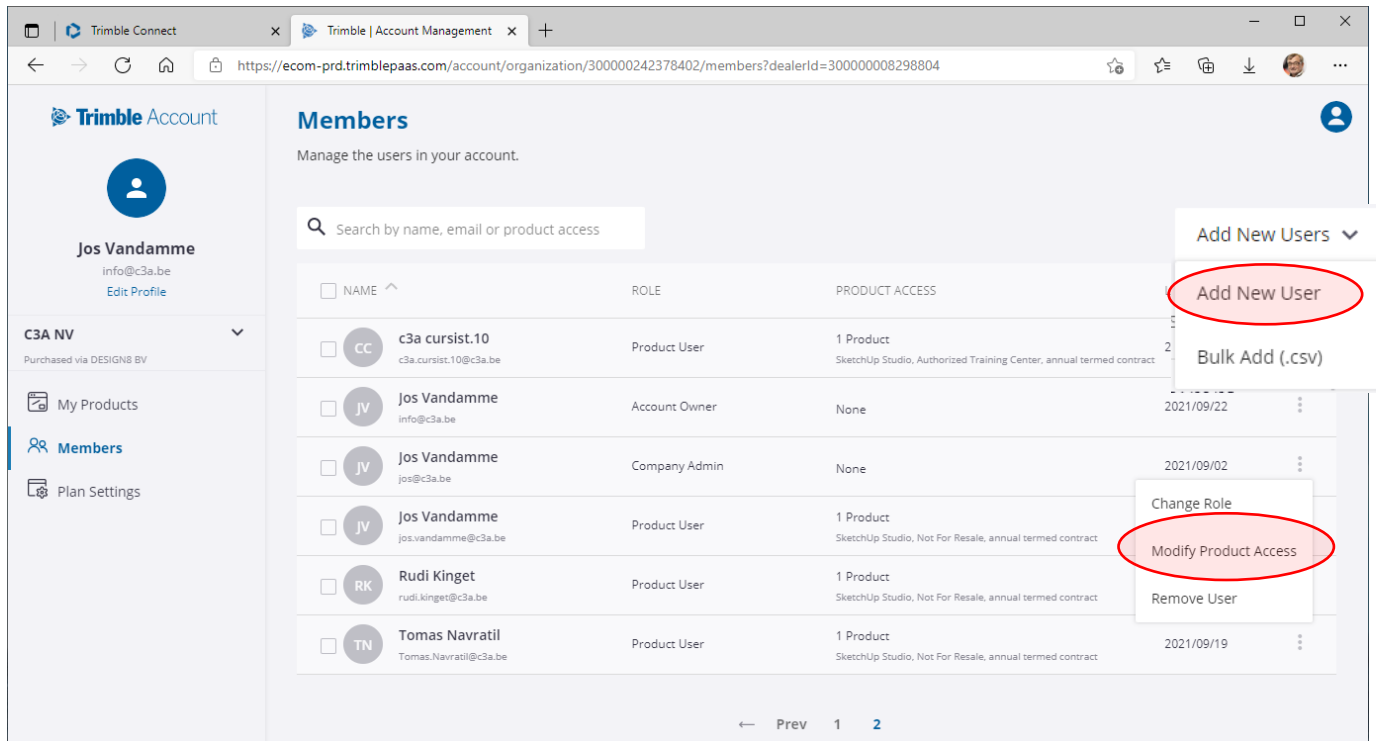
Trimble Connect
Trimble | Account Management
https://ecom-prd.trimblepaas.com/account/organization/300000242378402/members?dealerId=300000008298804

Trimble Account

Jos Vandamme
info@c3a.be
Edit Profile

C3A NV
Purchased via DESIGN8 BV

My Products
Members
Plan Settings

Members
Manage the users in your account.

Search by name, email or product access

Add New Users
Add New User
Bulk Add (.csv)

| NAME | ROLE | PRODUCT ACCESS | |
|---|---|---|---|
| CC c3a cursist.10 c3a.cursist.10@c3a.be | Product User | 1 Product SketchUp Studio, Authorized Training Center, annual termed contract | 2 |
| JV Jos Vandamme info@c3a.be | Account Owner | None | 2021/09/22 |
| JV Jos Vandamme jos@c3a.be | Company Admin | None | 2021/09/02 |
| JV Jos Vandamme jos.vandamme@c3a.be | Product User | 1 Product SketchUp Studio, Not For Resale, annual termed contract | |
| RK Rudi Kinget rudi.kinget@c3a.be | Product User | 1 Product SketchUp Studio, Not For Resale, annual termed contract | |
| TN Tomas Navratil Tomas.Navratil@c3a.be | Product User | 1 Product SketchUp Studio, Not For Resale, annual termed contract | 2021/09/19 |

Change Role
Modify Product Access
Remove User

← Prev 1 2